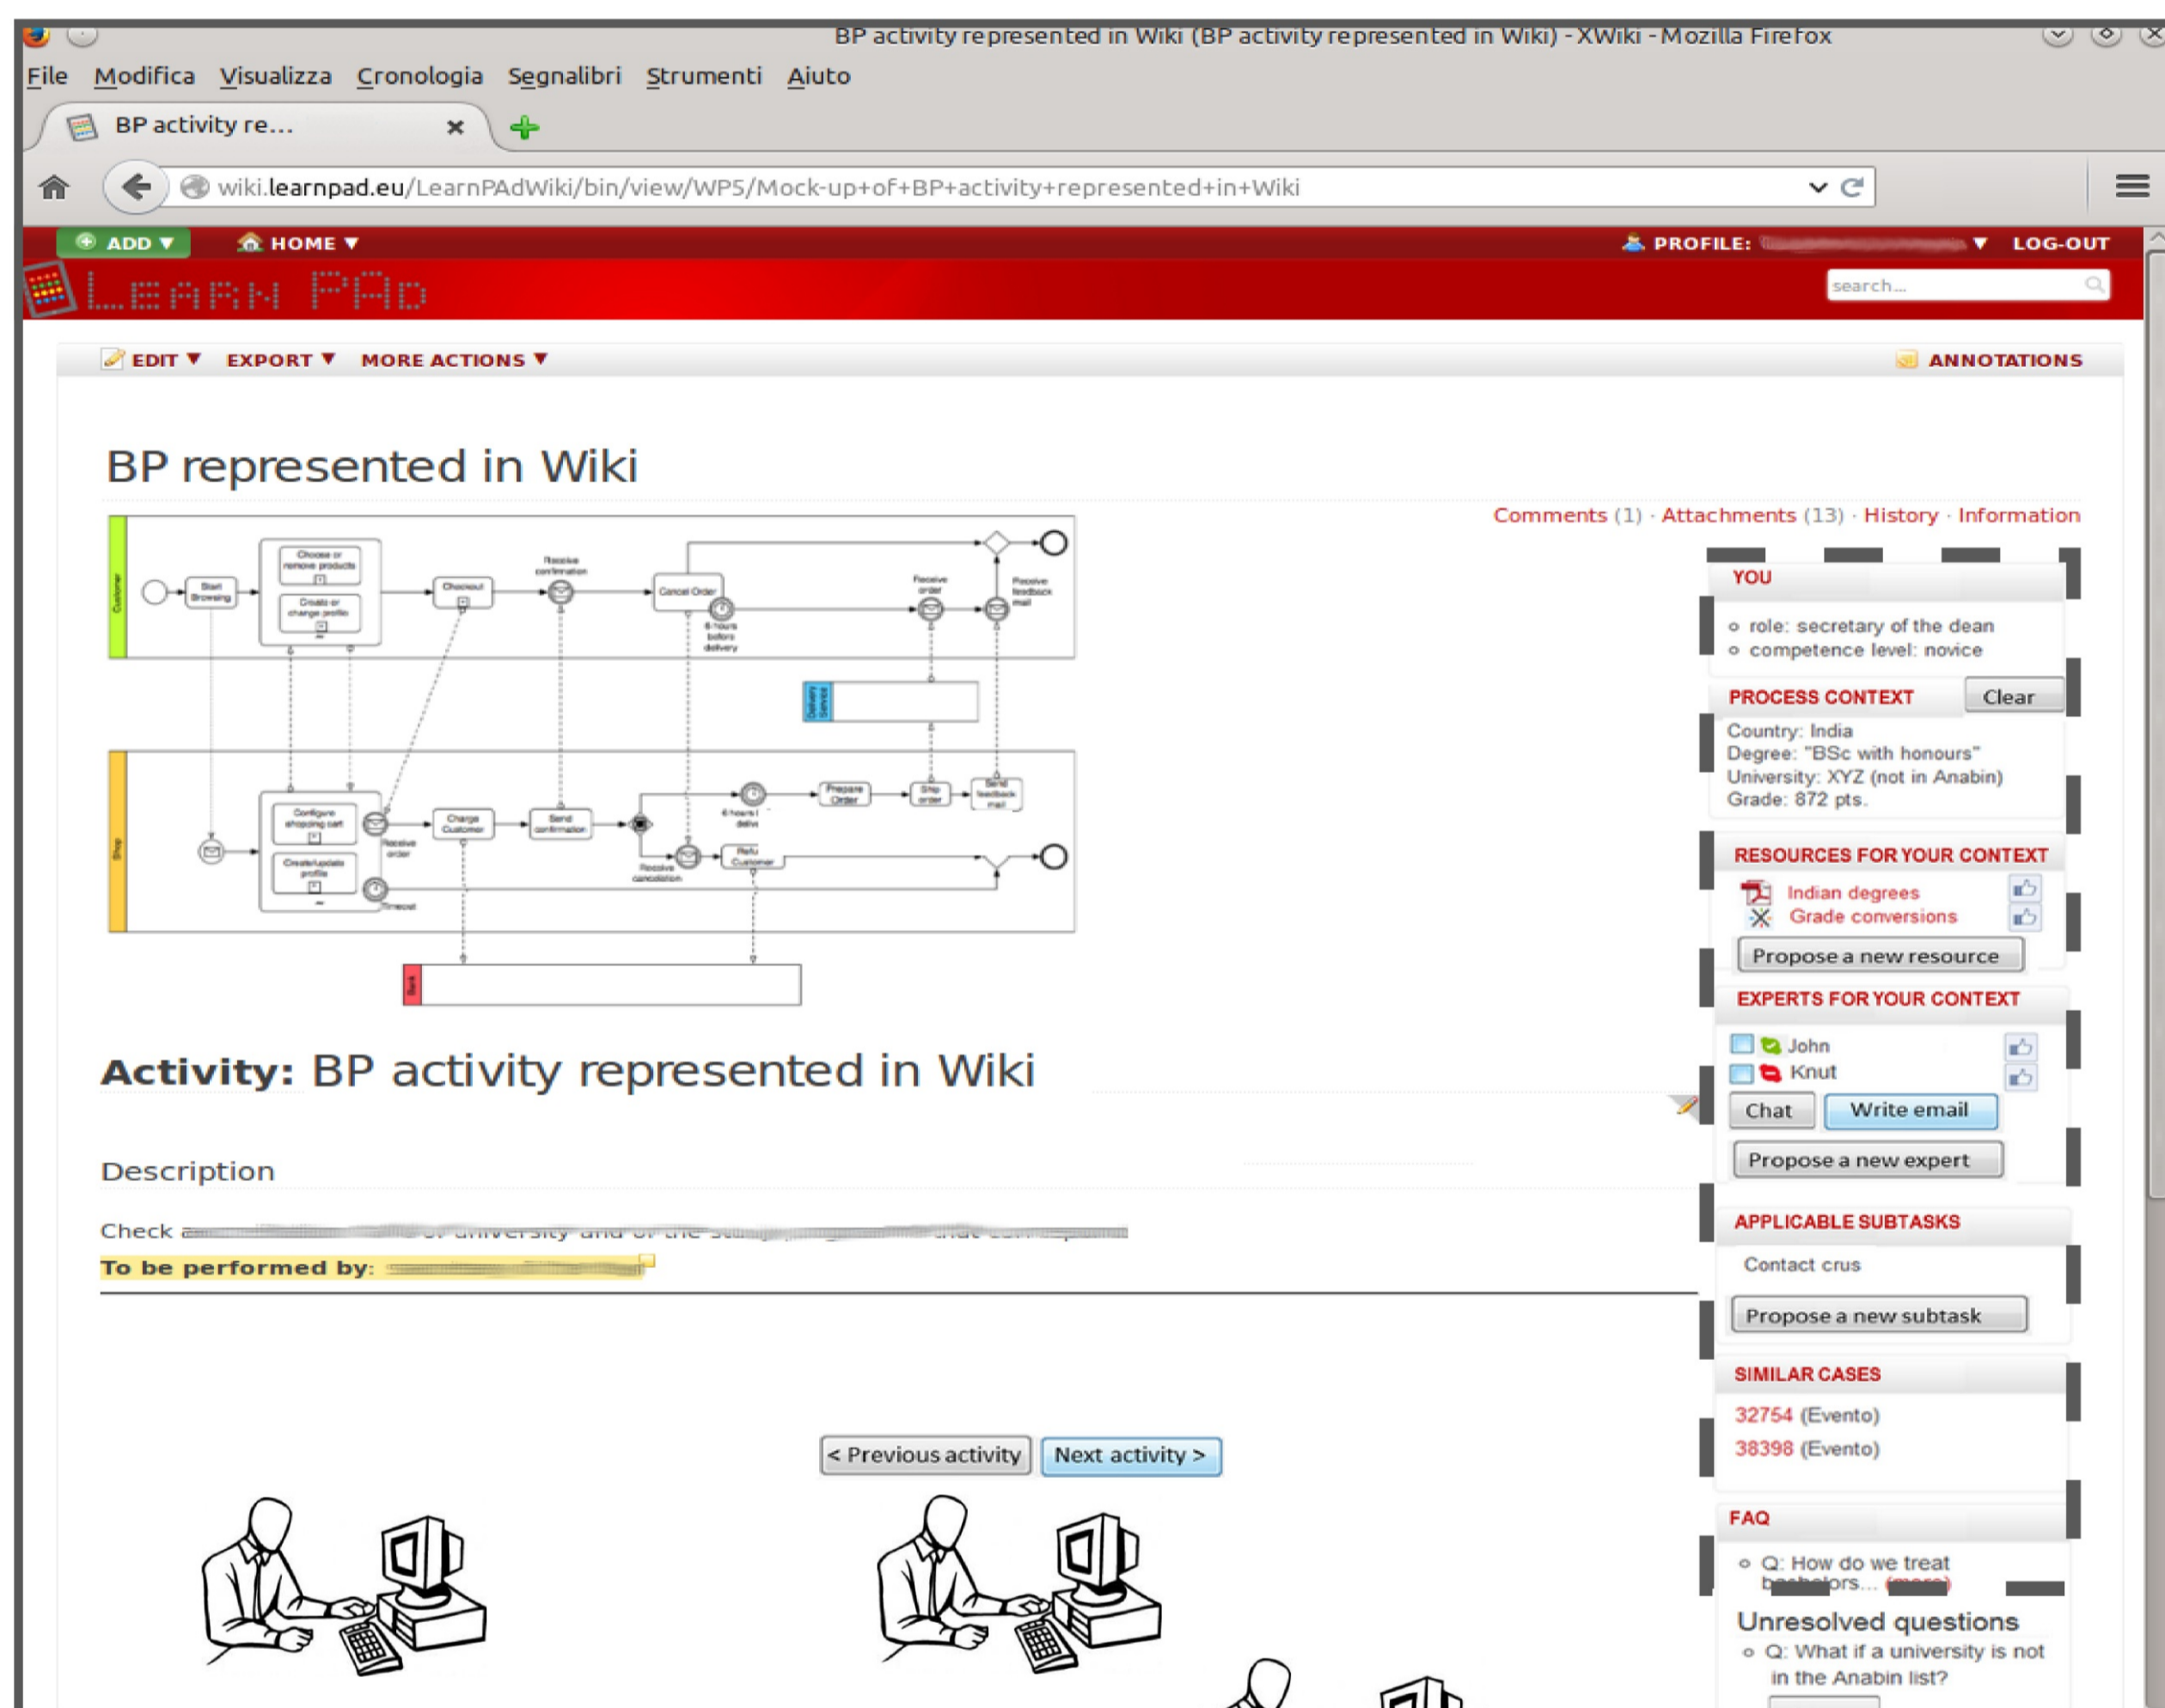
BP activity represented in Wiki (BP activity represented in Wiki) - XWiki - Mozilla Firefox

File Modifica Visualizza Cronologia Segnalibri Strumenti Aiuto

BP activity re...

wiki.learnpad.eu/LearnPAdWiki/bin/view/WP5/Mock-up+of+BP+activity+represented+in+Wiki

ADD ▼ HOME ▼ PROFILE: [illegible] ▼ LOG-OUT

LEARN PAD

search...

EDIT ▼ EXPORT ▼ MORE ACTIONS ▼ ANNOTATIONS

BP represented in Wiki

Comments (1) · Attachments (13) · History · Information

Start Browsing
Choose or remove products
Create or change profile
Checkout
Receive confirmation
Cancel Order
6-hours before delivery
Receive order
Receive feedback mail
Configure shopping cart
Create/update profile
Receive order
Timeout
Charge Customer
Send confirmation
6 hours before delivery
Prepare Order
Ship order
Send feedback mail
Receive cancelation
Refund Customer

YOU
role: secretary of the dean
competence level: novice

PROCESS CONTEXT Clear
Country: India
Degree: "BSc with honours"
University: XYZ (not in Anabin)
Grade: 872 pts.

RESOURCES FOR YOUR CONTEXT
Indian degrees
Grade conversions
Propose a new resource

EXPERTS FOR YOUR CONTEXT
John
Knut
Chat Write email
Propose a new expert

APPLICABLE SUBTASKS
Contact crus
Propose a new subtask

SIMILAR CASES
32754 (Evento)
38398 (Evento)

FAQ
Q: How do we treat bachelors... (more)

Unresolved questions
Q: What if a university is not in the Anabin list?

Activity: BP activity represented in Wiki

Description

Check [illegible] of university and of the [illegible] that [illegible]

To be performed by: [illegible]

< Previous activity Next activity >